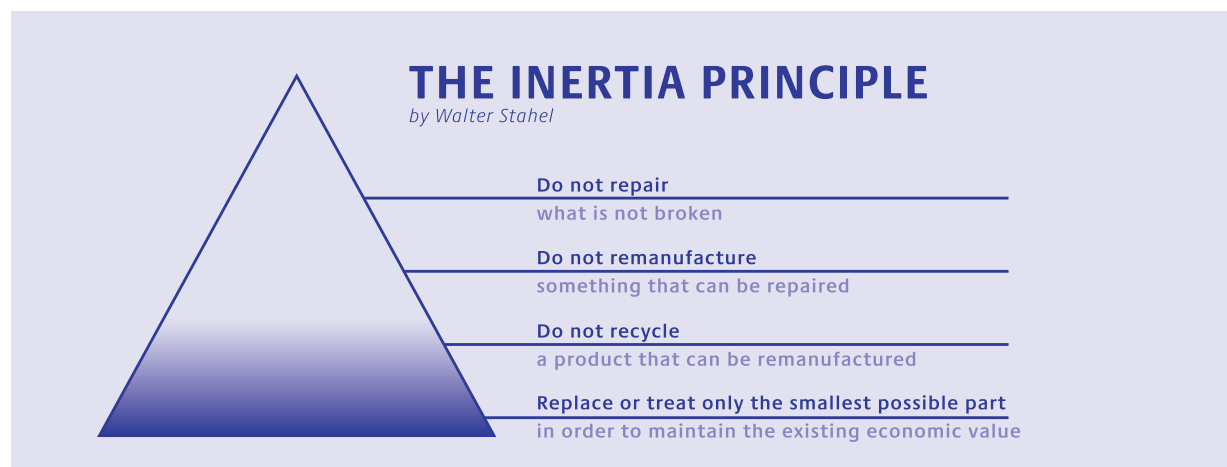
THE INERTIA PRINCIPLE
by Walter Stahel

Do not repair
what is not broken

Do not remanufacture
something that can be repaired

Do not recycle
a product that can be remanufactured

Replace or treat only the smallest possible part
in order to maintain the existing economic value